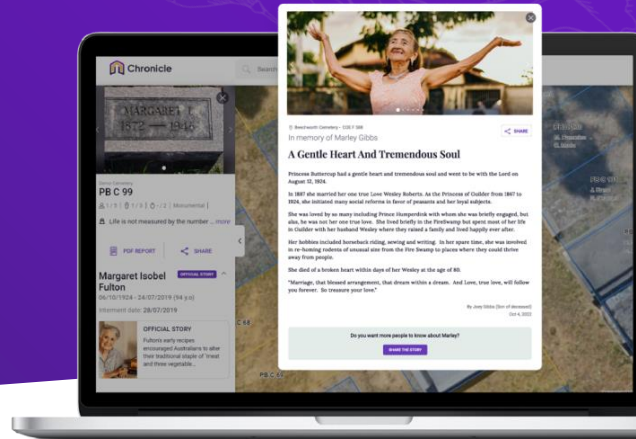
Chronicle

Search

MARGARET L
1872 — 1946

PB C 99

Life is not measured by the number ... more

PDF REPORT

SHARE

Margaret Isobel Fulton

OFFICIAL STORY

06/10/1924 - 24/07/2019 (94 y.o)

Interment date: 28/07/2019

OFFICIAL STORY

Fultons early recipes encouraged Australians to alter their traditional staple of 'meat and three vegetable...

PB C 68

Beechworth Cemetery – COE F 388

In memory of Marley Gibbs

SHARE

A Gentle Heart And Tremendous Soul

Princess Buttercup had a gentle heart and tremendous soul and went to be with the Lord on August 12, 1924.

In 1887 she married her one true Love Wesley Roberts. As the Princess of Guilder from 1887 to 1924, she initiated many social reforms in favor of peasants and her loyal subjects.

She was loved by so many including Prince Humperdink with whom she was briefly engaged, but alas, he was not her one true love. She lived briefly in the Fireswamp but spent most of her life in Guilder with her husband Wesley where they raised a family and lived happily ever after.

Her hobbies included horseback riding, sewing and writing. In her spare time, she was involved in re-homing rodents of unusual size from the Fire Swamp to places where they could thrive away from people.

She died of a broken heart within days of her Wesley at the age of 80.

"Marriage, that blessed arrangement, that dream within a dream. And Love, true love, will follow you forever. So treasure your love."

By Joey Gibbs (Son of deceased)
Oct 4, 2022

Do you want more people to know about Marley?

SHARE THE STORY